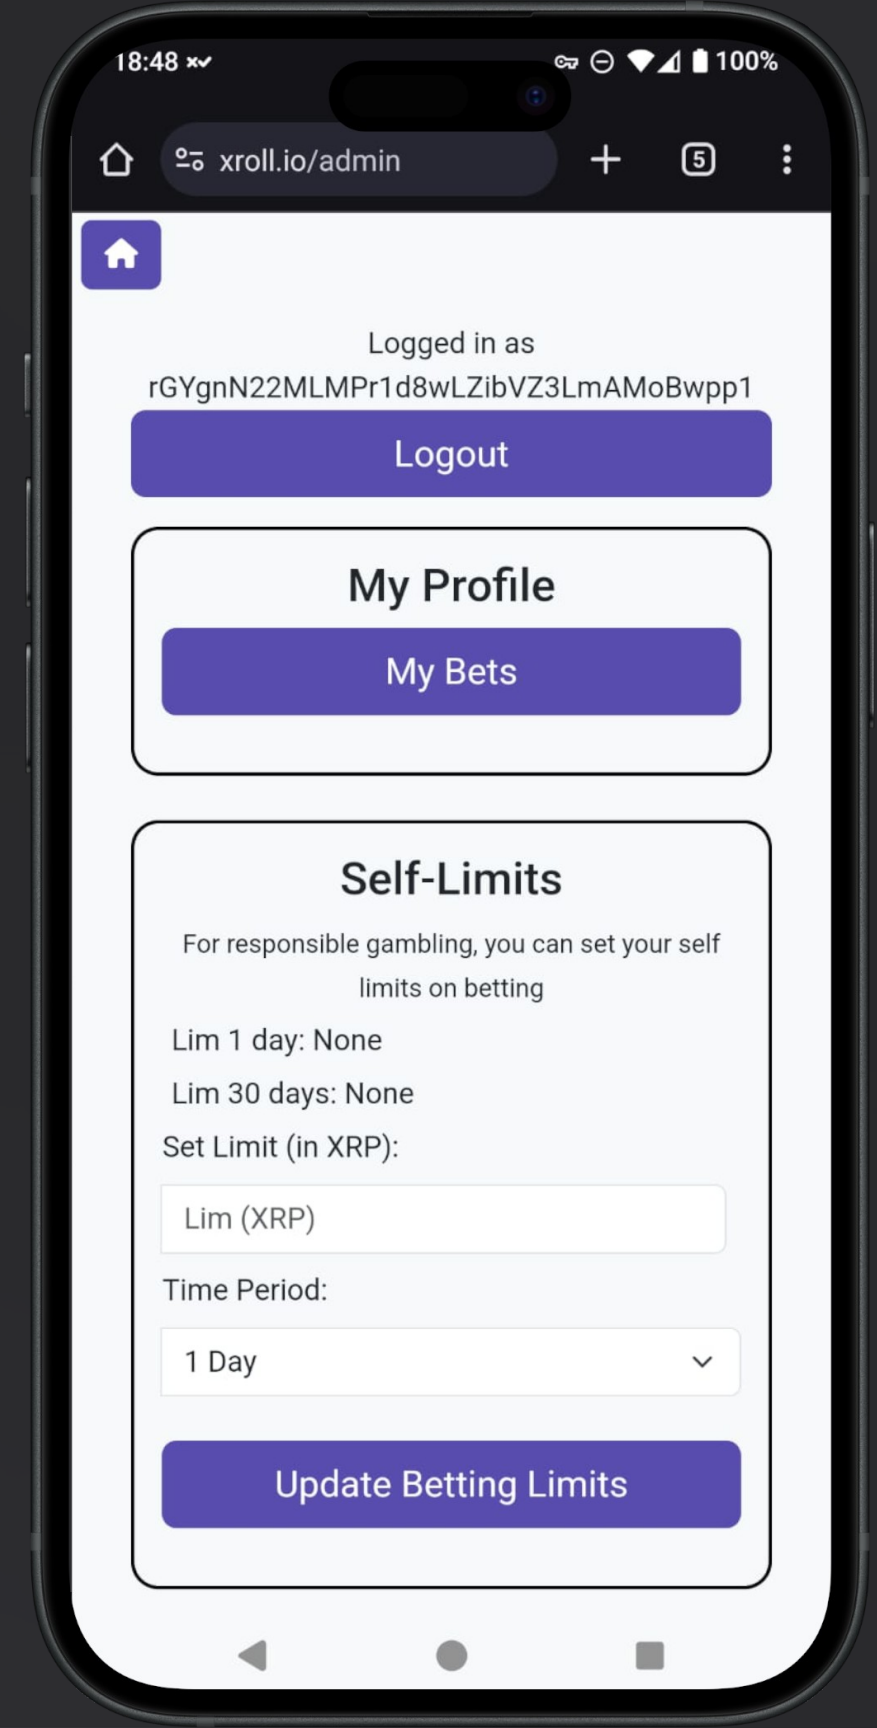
18:48 100%

xroll.io/admin

5

Logged in as rGYgnN22MLMPr1d8wLZibVZ3LmAMoBwpp1

Logout

My Profile

My Bets

Self-Limits

For responsible gambling, you can set your self limits on betting

Lim 1 day: None

Lim 30 days: None

Set Limit (in XRP):

Lim (XRP)

Time Period:

1 Day

Update Betting Limits